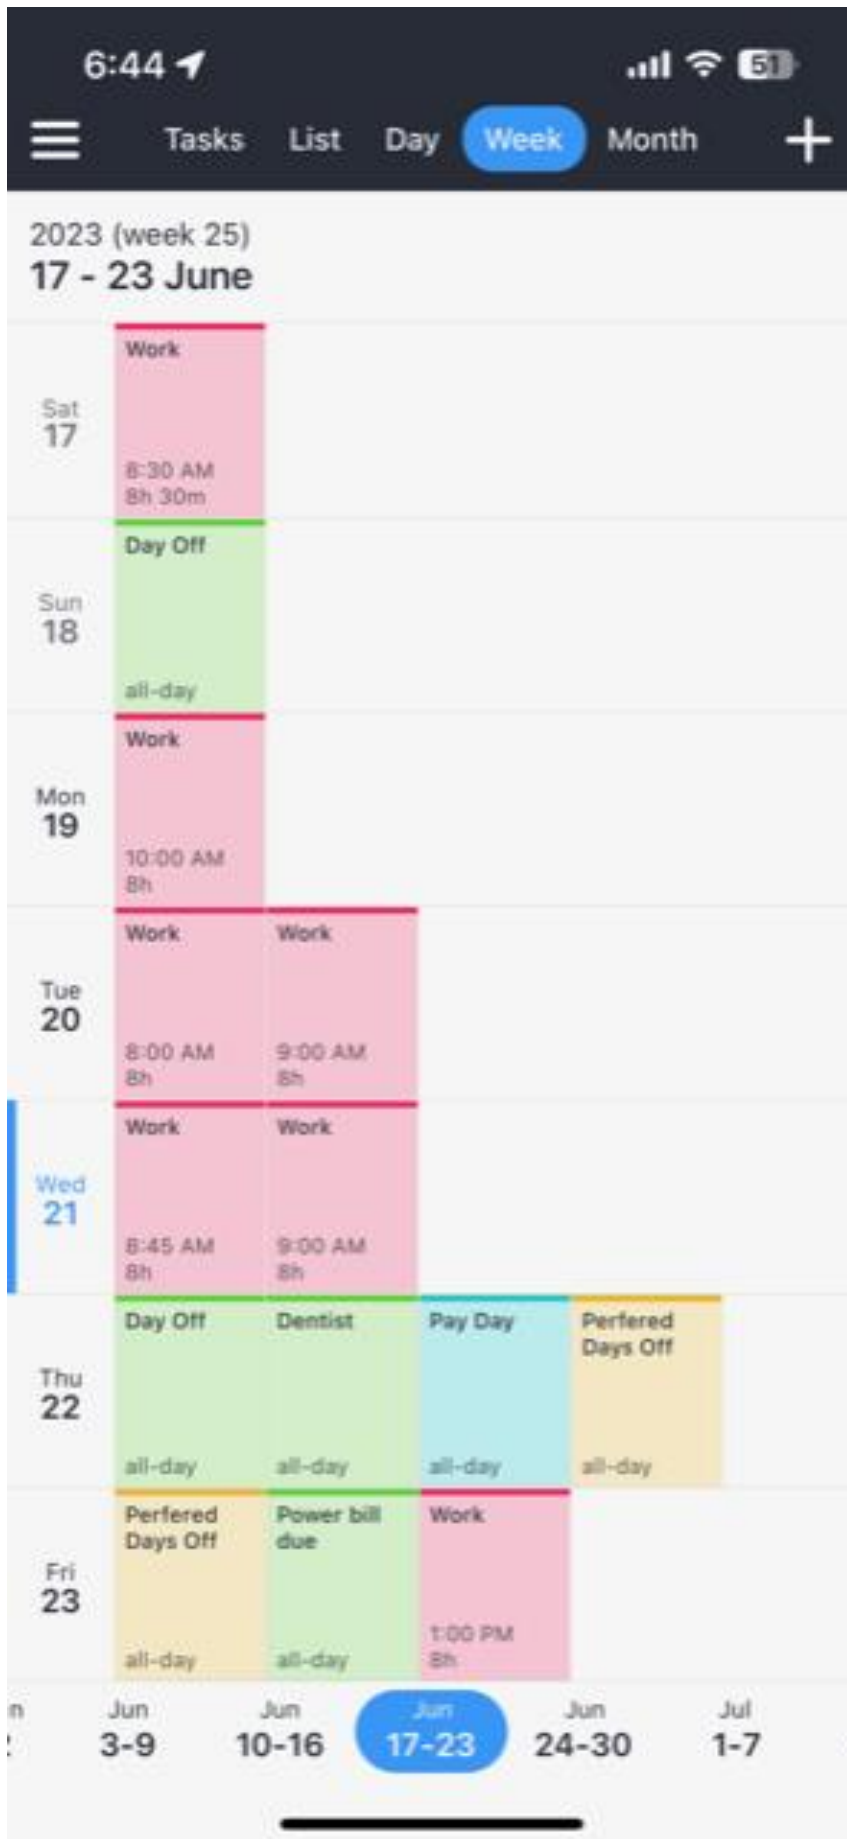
6:44 51

Tasks List Day Week Month +

2023 (week 25)
17 - 23 June

Sat
17

Work
8:30 AM
8h 30m

Sun
18

Day Off
all-day

Mon
19

Work
10:00 AM
8h

Tue
20

Work
8:00 AM
8h

Work
9:00 AM
8h

Wed
21

Work
8:45 AM
8h

Work
9:00 AM
8h

Thu
22

Day Off
all-day

Dentist
all-day

Pay Day
all-day

Perfered Days Off
all-day

Fri
23

Perfered Days Off
all-day

Power bill due
all-day

Work
1:00 PM
8h

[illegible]

Jun
3-9

Jun
10-16

Jun
17-23

Jun
24-30

Jul
1-7